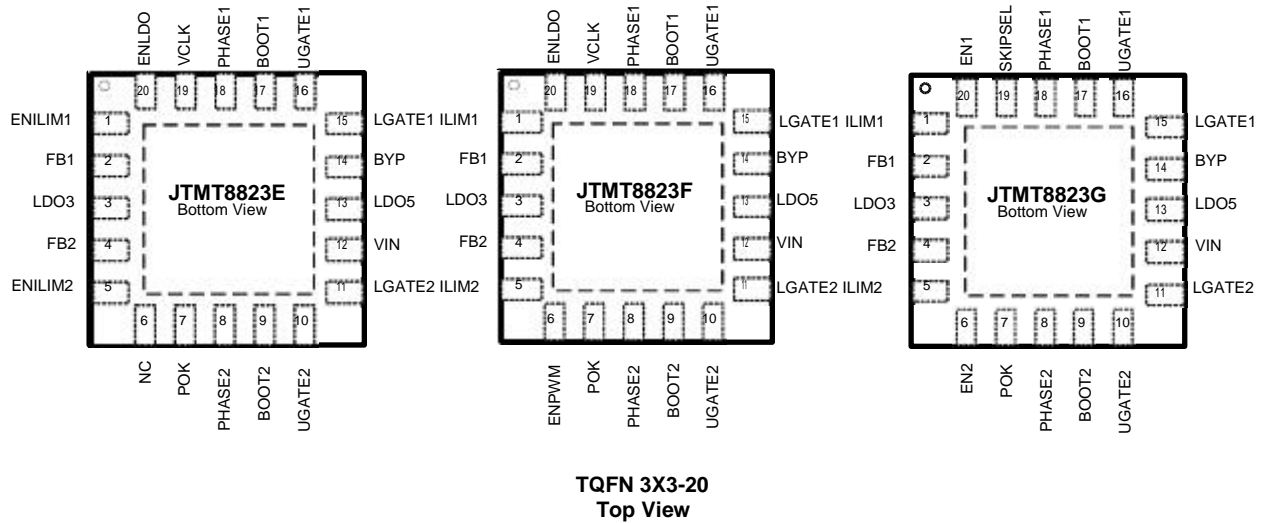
ENLDO VCLK PHASE1 BOOT1 UGATE1

20 19 18 17 16

ENILIM1 1
FB1 2
LDO3 3
FB2 4
ENILIM2 5

15 LGATE1
14 BYP
13 LDO5
12 VIN
11 LGATE2

JTMT8823E
Bottom View

6 7 8 9 10

NC POK PHASE2 BOOT2 UGATE2

ENLDO VCLK PHASE1 BOOT1 UGATE1

20 19 18 17 16

ILIM1 1
FB1 2
LDO3 3
FB2 4
ILIM2 5

15 LGATE1
14 BYP
13 LDO5
12 VIN
11 LGATE2

JTMT8823F
Bottom View

6 7 8 9 10

ENPWM POK PHASE2 BOOT2 UGATE2

EN1 SKIPSEL PHASE1 BOOT1 UGATE1

20 19 18 17 16

ILIM1 1
FB1 2
LDO3 3
FB2 4
ILIM2 5

15 LGATE1
14 BYP
13 LDO5
12 VIN
11 LGATE2

JTMT8823G
Bottom View

6 7 8 9 10

EN2 POK PHASE2 BOOT2 UGATE2

TQFN 3X3-20
Top View